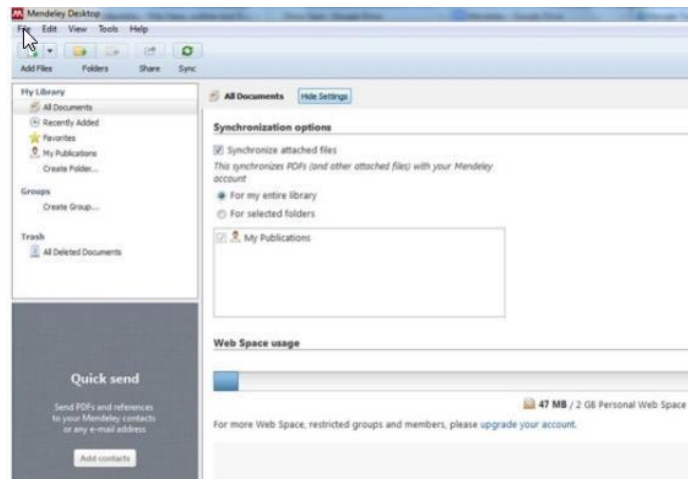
Mendeley Desktop

File Edit View Tools Help

Add Files Folders Share Sync

My Library
All Documents
Recently Added
Favorites
My Publications
Create Folder...

Groups
Create Group...

Trash
All Deleted Documents

Quick send

Send PDFs and references to your Mendeley contacts or any e-mail address

Add contacts

All Documents Hide Settings

Synchronization options

Synchronize attached files

This synchronizes PDFs (and other attached files) with your Mendeley account

For my entire library

For selected folders

My Publications

Web Space usage

47 MB / 2 GB Personal Web Space

For more Web Space, restricted groups and members, please upgrade your account.